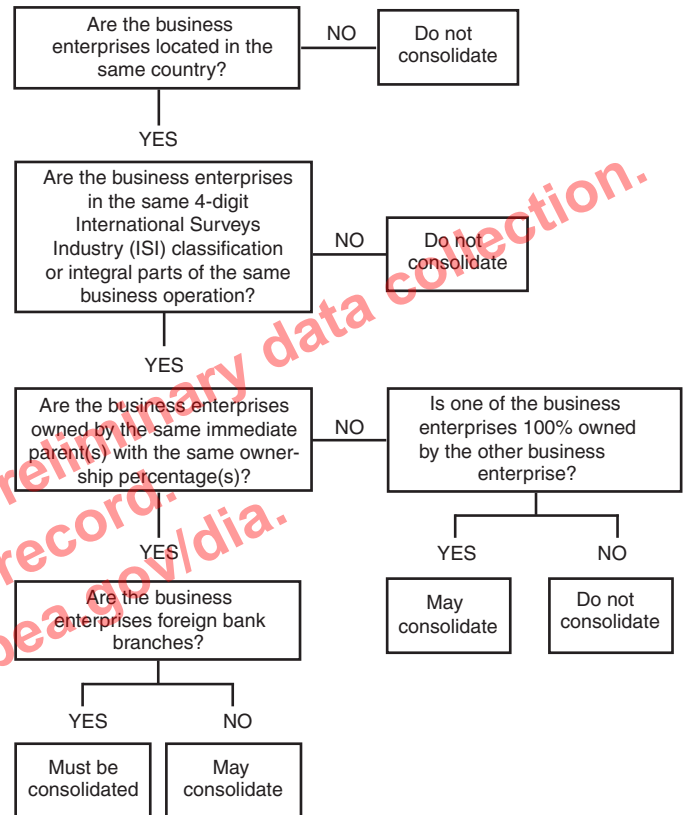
Are the business enterprises located in the same country?

NO

Do not consolidate

YES

Are the business enterprises in the same 4-digit International Surveys Industry (ISI) classification or integral parts of the same business operation?

NO

Do not consolidate

YES

Are the business enterprises owned by the same immediate parent(s) with the same ownership percentage(s)?

NO

Is one of the business enterprises 100% owned by the other business enterprise?

YES

NO

May consolidate

Do not consolidate

YES

Are the business enterprises foreign bank branches?

YES

NO

Must be consolidated

May consolidate

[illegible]reliminary data collection.
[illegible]record.
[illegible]bea.gov/dia.